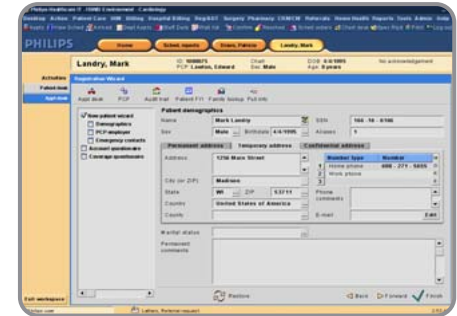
Philips HealthCare IT - DEMO Environment - Cardiology

Desktop Action Patient Lists Bill Billing Hospital Billing Reg/ADT Surgery Pharmacy CRM/CM Referrals Home Health Reports Tools Admin Help

PHILIPS

Home | Sched. reports | Green, Patricia | Landry, Mark

Landry, Mark

ID: 10000071
PCP: Lawton, Edward

Chart:
Sex: Male

DOB: 4/4/1995
Age: 8 years

No acknowledgement

Activities

Patient work

Appt desk

Registration Wizard

Appt desk | PCP | Audit trail | Patient FYI | Family lookup | Pull info

New patient wizard
Demographics
PCP employer
Emergency contacts
Account questionnaire
Coverage questionnaire

Patient demographics

Name: Mark Landry
Sex: Male
Birthdate: 4/4/1995
SSN: 166-78-8746
Aliases: 1

Permanent address | Temporary address | Confidential address

Address: 1256 Main Street
City (or ZIP): Madison
State: WI
ZIP: 53711
Country: United States of America
County:

| | Number type | Number |
|---|---|---|
| 1 | Home phone | 608 - 271 - 5855 |
| 2 | Work phone | |
| 3 | | |

Phone comments:
E-mail:
Edit

Marital status:
Permanent comments:

Restore

Back | Forward | Finish

Exit workspace

Letters, Referral request